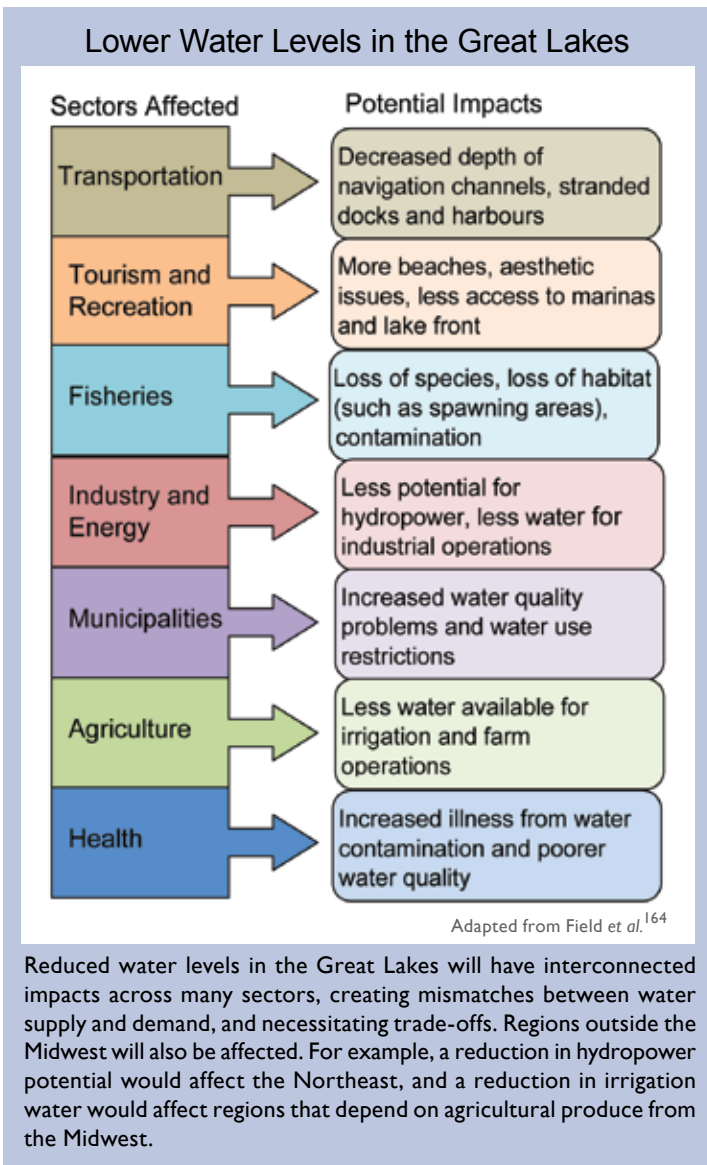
Lower Water Levels in the Great Lakes

Sectors Affected

Potential Impacts

Transportation

Decreased depth of navigation channels, stranded docks and harbours

Tourism and Recreation

More beaches, aesthetic issues, less access to marinas and lake front

Fisheries

Loss of species, loss of habitat (such as spawning areas), contamination

Industry and Energy

Less potential for hydropower, less water for industrial operations

Municipalities

Increased water quality problems and water use restrictions

Agriculture

Less water available for irrigation and farm operations

Health

Increased illness from water contamination and poorer water quality

Adapted from Field *et al.*$^{164}$

Reduced water levels in the Great Lakes will have interconnected impacts across many sectors, creating mismatches between water supply and demand, and necessitating trade-offs. Regions outside the Midwest will also be affected. For example, a reduction in hydropower potential would affect the Northeast, and a reduction in irrigation water would affect regions that depend on agricultural produce from the Midwest.